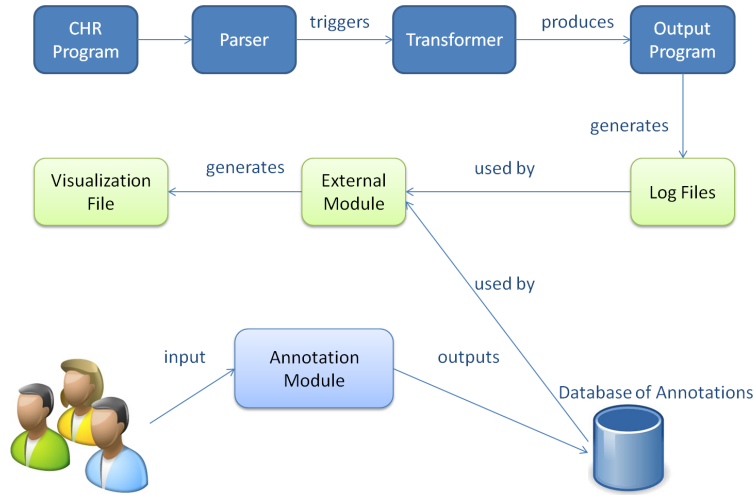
CHR Program

Parser

triggers

Transformer

produces

Output Program

generates

Visualization File

generates

External Module

used by

Log Files

used by

input

Annotation Module

outputs

Database of Annotations